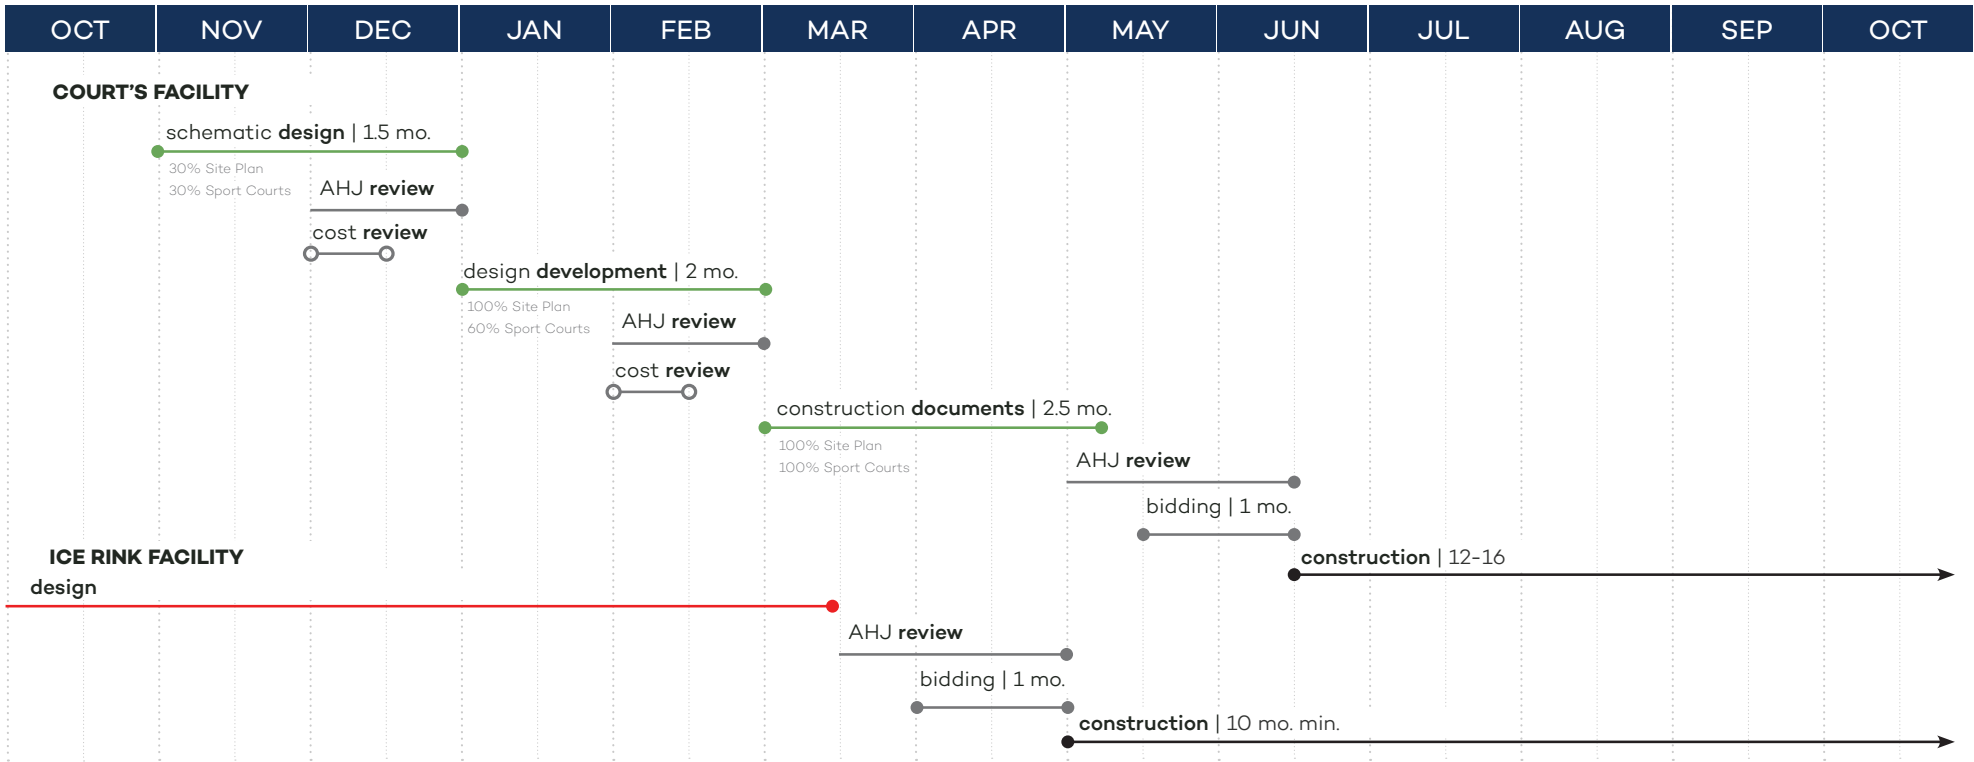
| OCT | NOV | DEC | JAN | FEB | MAR | APR | MAY | JUN | JUL | AUG | SEP | OCT |
|---|---|---|---|---|---|---|---|---|---|---|---|---|

COURT'S FACILITY

schematic **design** | 1.5 mo.

30% Site Plan
30% Sport Courts

AHJ **review**

cost **review**

design **development** | 2 mo.

100% Site Plan
60% Sport Courts

AHJ **review**

cost **review**

construction **documents** | 2.5 mo.

100% Site Plan
100% Sport Courts

AHJ **review**

bidding | 1 mo.

ICE RINK FACILITY

**construction** | 12-16

design

AHJ **review**

bidding | 1 mo.

**construction** | 10 mo. min.